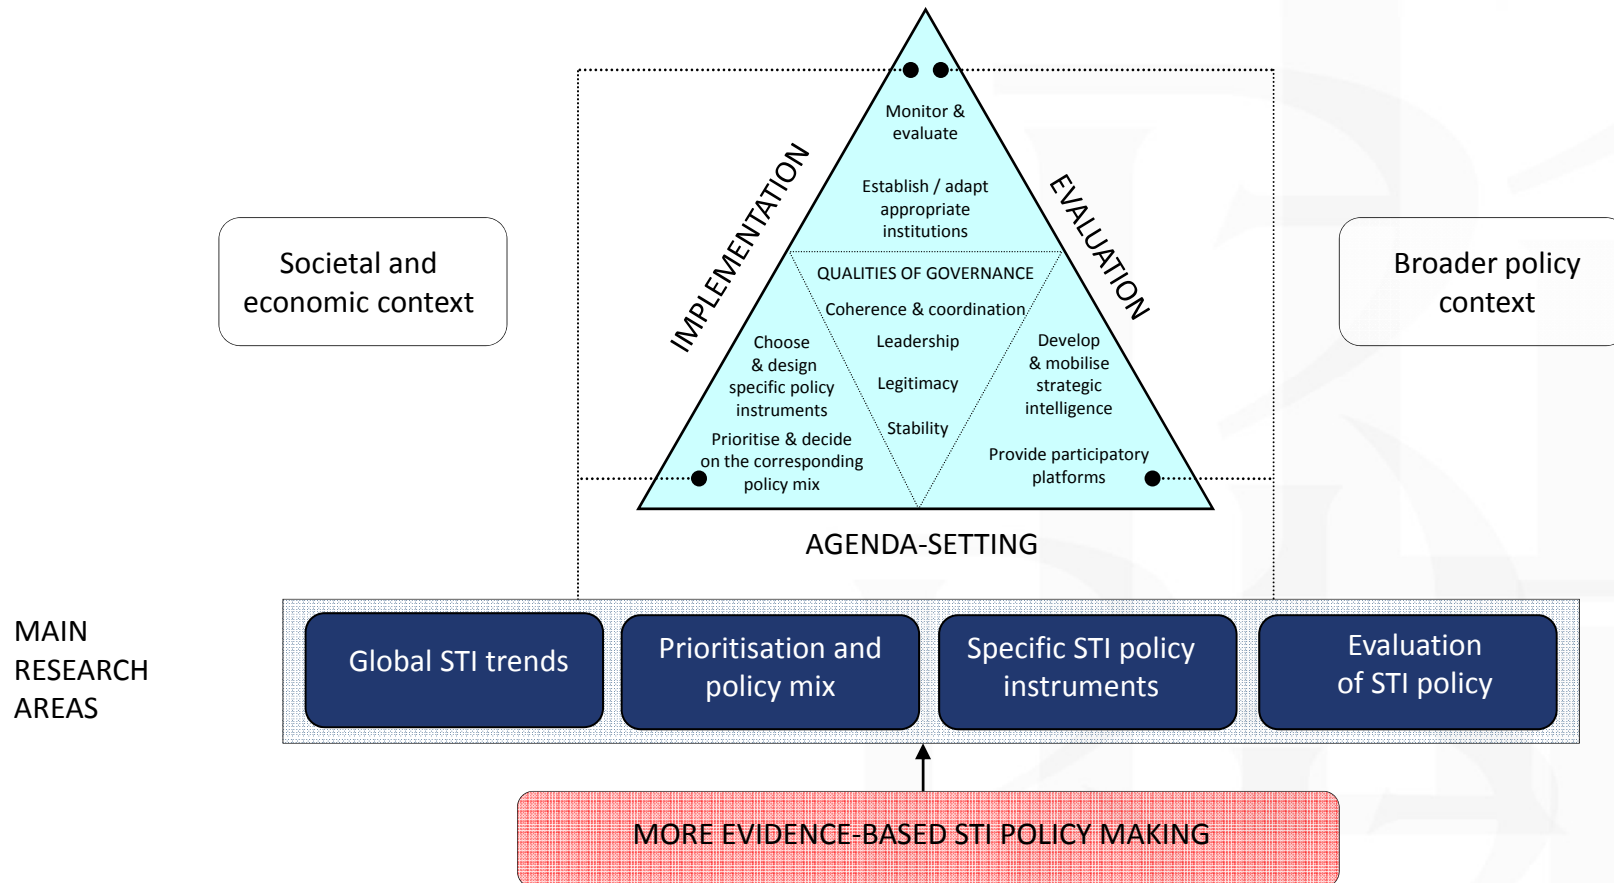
Societal and economic context

IMPLEMENTATION

Monitor & evaluate

Establish / adapt appropriate institutions

EVALUATION

Broader policy context

QUALITIES OF GOVERNANCE

Coherence & coordination

Choose & design specific policy instruments

Leadership

Legitimacy

Stability

Develop & mobilise strategic intelligence

Prioritise & decide on the corresponding policy mix

Provide participatory platforms

AGENDA-SETTING

MAIN RESEARCH AREAS

Global STI trends

Prioritisation and policy mix

Specific STI policy instruments

Evaluation of STI policy

MORE EVIDENCE-BASED STI POLICY MAKING